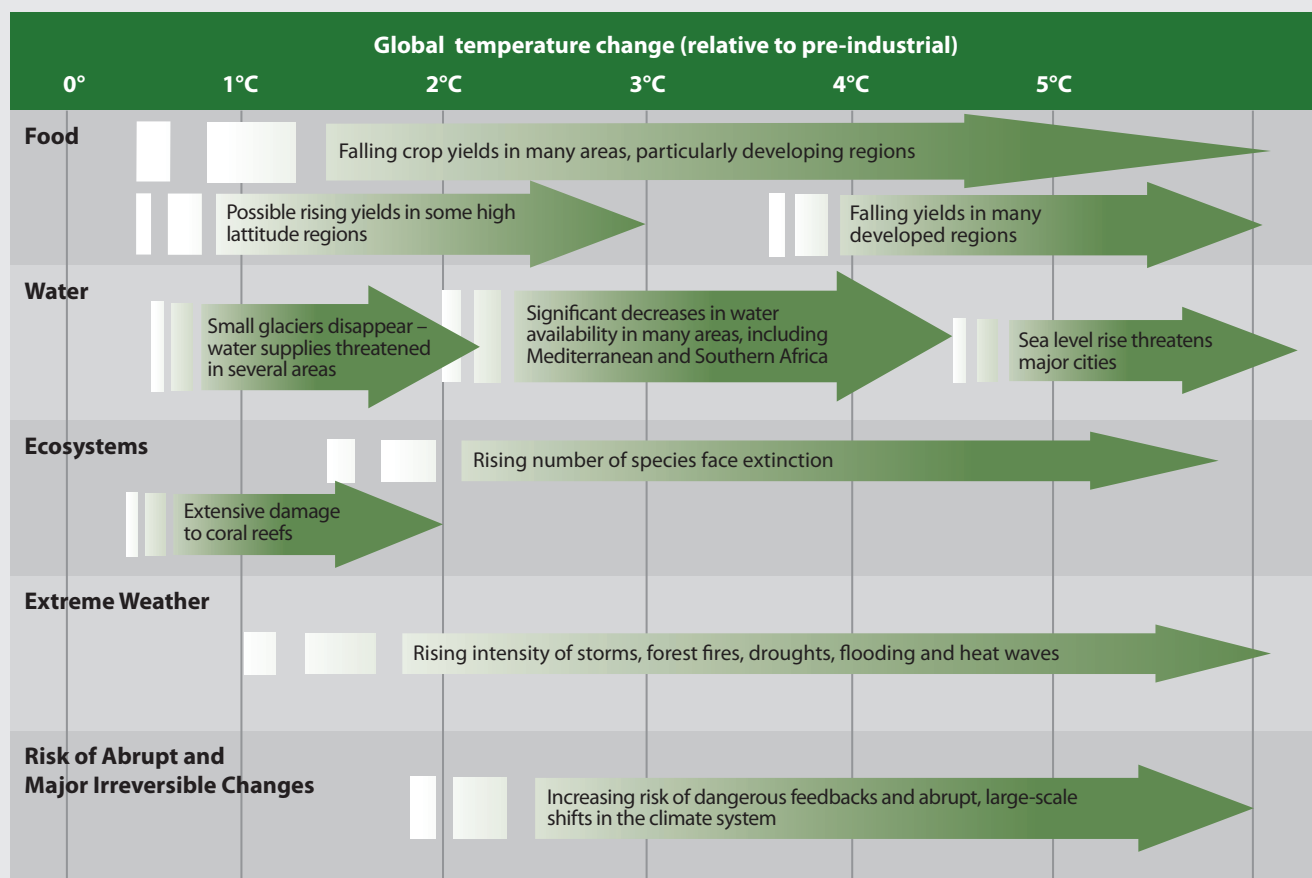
Global temperature change (relative to pre-industrial)

0° 1°C 2°C 3°C 4°C 5°C

Food

Falling crop yields in many areas, particularly developing regions

Possible rising yields in some high lattitude regions

Falling yields in many developed regions

Water

Small glaciers disappear – water supplies threatened in several areas

Significant decreases in water availability in many areas, including Mediterranean and Southern Africa

Sea level rise threatens major cities

Ecosystems

Rising number of species face extinction

Extensive damage to coral reefs

Extreme Weather

Rising intensity of storms, forest fires, droughts, flooding and heat waves

Risk of Abrupt and Major Irreversible Changes

Increasing risk of dangerous feedbacks and abrupt, large-scale shifts in the climate system